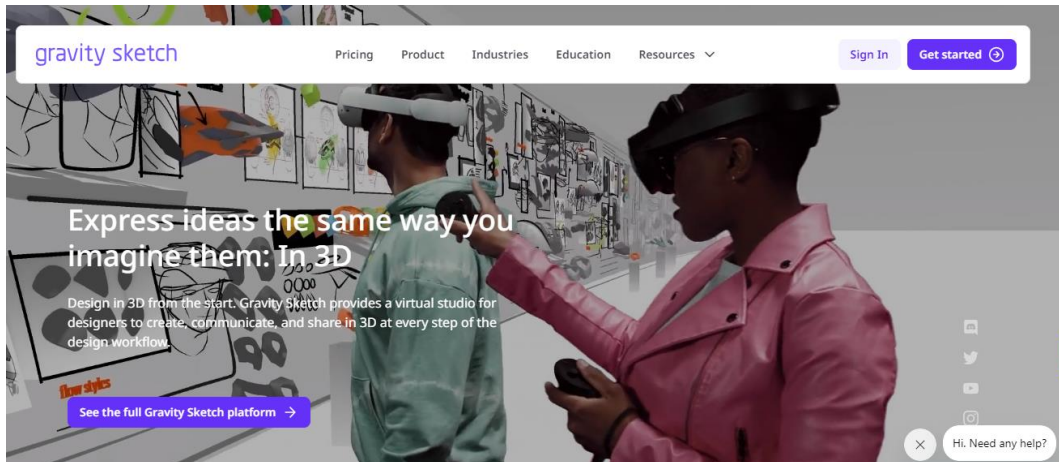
gravity sketch

Pricing Product Industries Education Resources

Sign In Get started

Express ideas the same way you imagine them: In 3D

Design in 3D from the start. Gravity Sketch provides a virtual studio for designers to create, communicate, and share in 3D at every step of the design workflow.

flow styles

See the full Gravity Sketch platform →

Hi. Need any help?